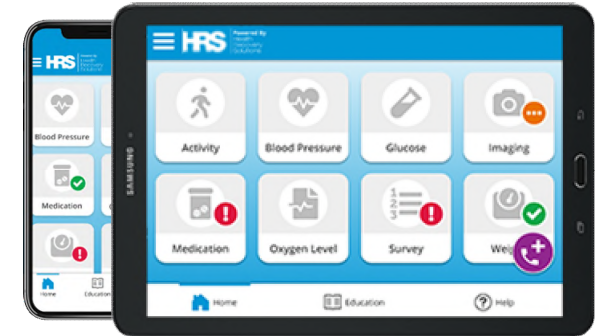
HRS Powered By Health Recovery Solutions

Blood Pressure

Medication

Home

Education

HRS Powered By Health Recovery Solutions

SAMSUNG

Activity

Blood Pressure

Glucose

Imaging

Medication

Oxygen Level

Survey

Weig

Home

Education

Help